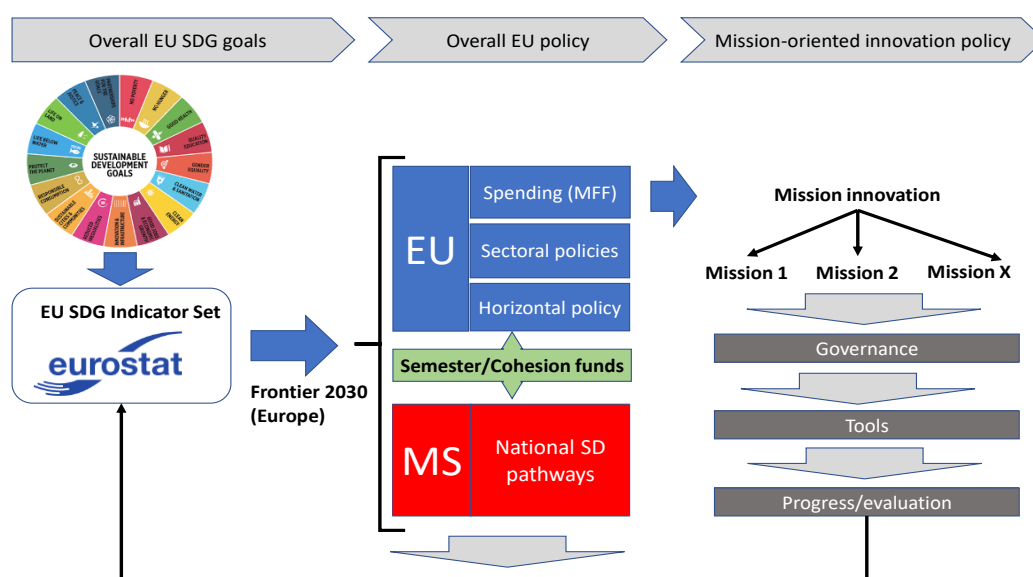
Overall EU SDG goals

Overall EU policy

Mission-oriented innovation policy

SUSTAINABLE DEVELOPMENT GOALS

NO POVERTY

NO HUNGER

GOOD HEALTH

QUALITY EDUCATION

GENDER EQUALITY

CLEAN WATER & SANITATION

CLEAN ENERGY

INNOVATION & INFRASTRUCTURE

REDUCED INEQUALITIES

SUSTAINABLE CITIES & COMMUNITIES

RESPONSIBLE CONSUMPTION

PROTECT THE PLANET

LIFE BELOW WATER

LIFE ON LAND

PEACE & JUSTICE

PARTNERSHIPS FOR THE GOALS

EU SDG Indicator Set

eurostat

Frontier 2030 (Europe)

EU

Spending (MFF)

Sectoral policies

Horizontal policy

Semester/Cohesion funds

MS

National SD pathways

Mission innovation

Mission 1

Mission 2

Mission X

Governance

Tools

Progress/evaluation